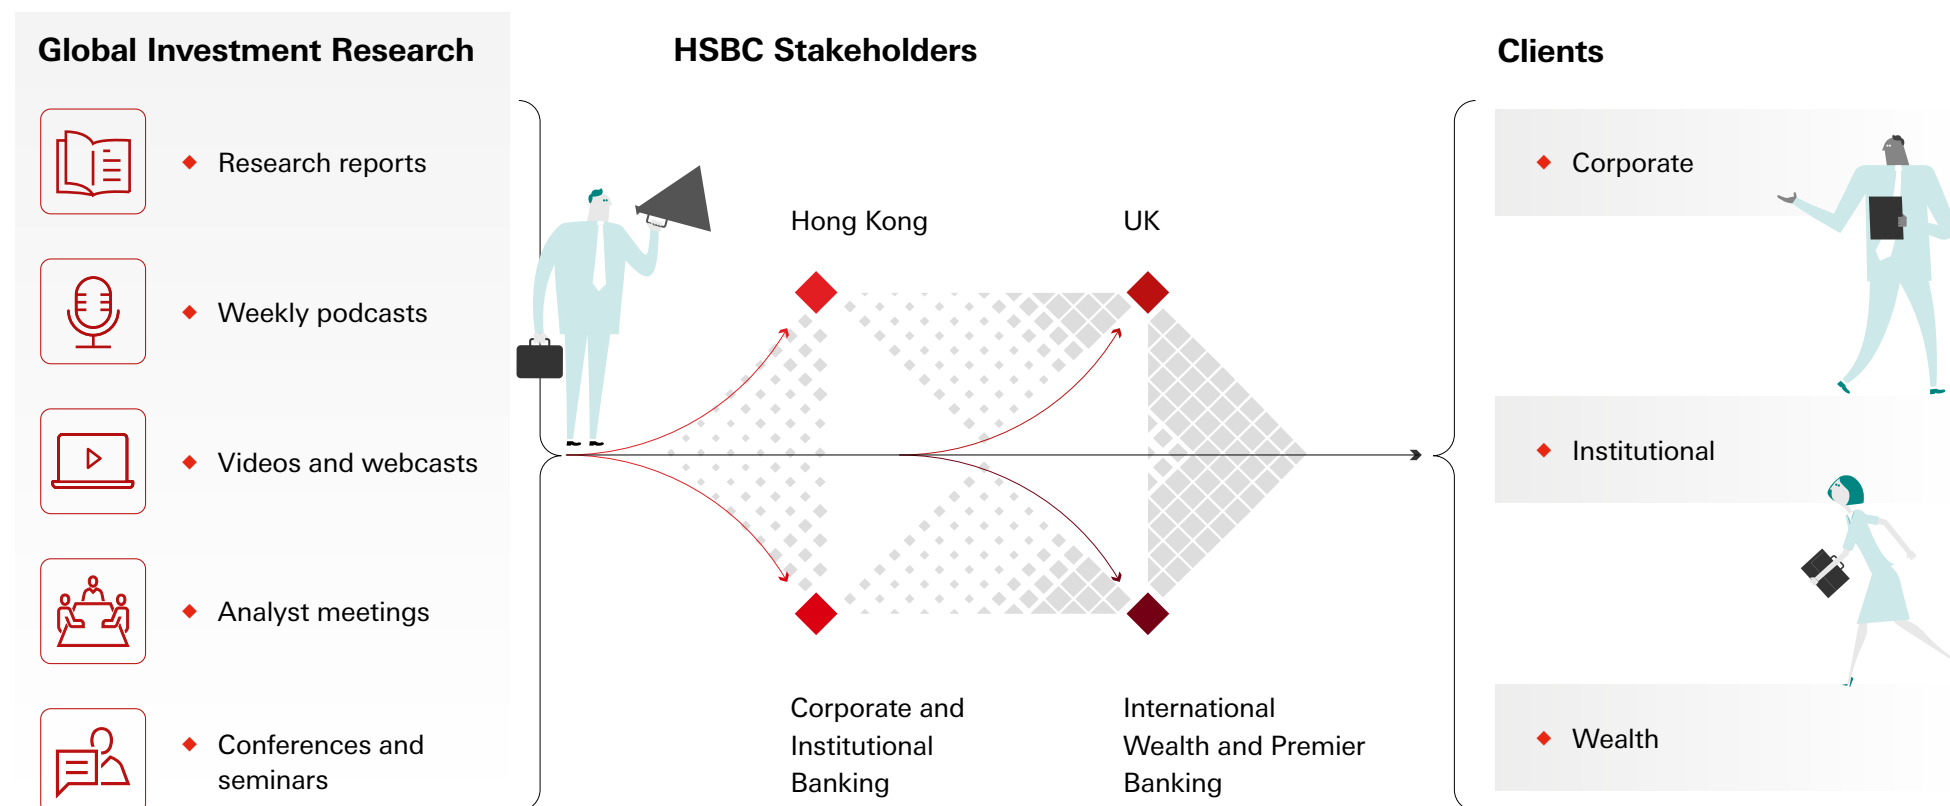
Global Investment Research

Research reports

Weekly podcasts

Videos and webcasts

Analyst meetings

Conferences and seminars

HSBC Stakeholders

Hong Kong

UK

Corporate and Institutional Banking

International Wealth and Premier Banking

Clients

Corporate

Institutional

Wealth